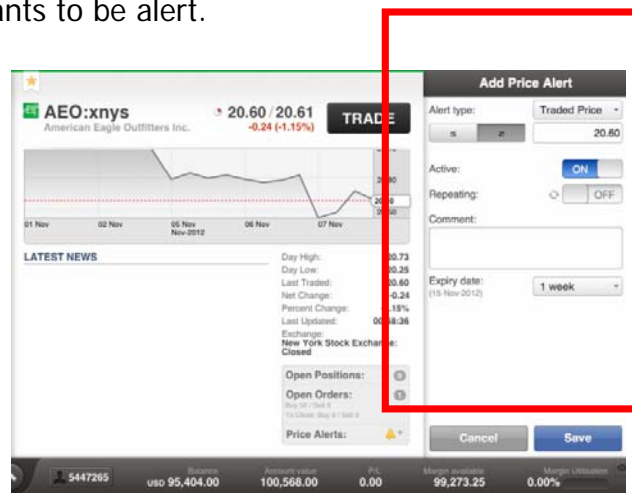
nts to be alert.

AEO:xnys
American Eagle Outfitters Inc.
20.60 / 20.61
-0.24 (-1.15%)
TRADE

20.60

01 Nov
02 Nov
05 Nov
Nov-2012
06 Nov
07 Nov

LATEST NEWS

Day High: 20.73
Day Low: 20.25
Last Traded: 20.60
Net Change: -0.24
Percent Change: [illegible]15%
Last Updated: 00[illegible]8:36
Exchange:
New York Stock Exchange: Closed

Open Positions:
Open Orders:
Price Alerts:

Add Price Alert
Alert type:
Traded Price
≤
≥
20.60
Active:
ON
Repeating:
OFF
Comment:
Expiry date:
(15-Nov-2012)
1 week

Cancel
Save

5447265
Balance
USD 95,404.00
Account value
100,568.00
P/L
0.00
Margin available
99,273.25
Margin Utilisation
0.00%